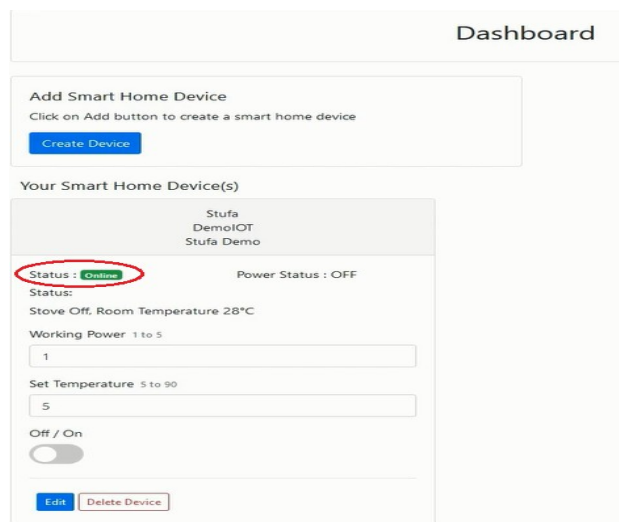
Dashboard

Add Smart Home Device

Click on Add button to create a smart home device

Create Device

Your Smart Home Device(s)

Stufa
DemoIOT
Stufa Demo

Status : Online

Power Status : OFF

Status:

Stove Off, Room Temperature 28°C

Working Power 1 to 5

1

Set Temperature 5 to 90

5

Off / On

Edit

Delete Device